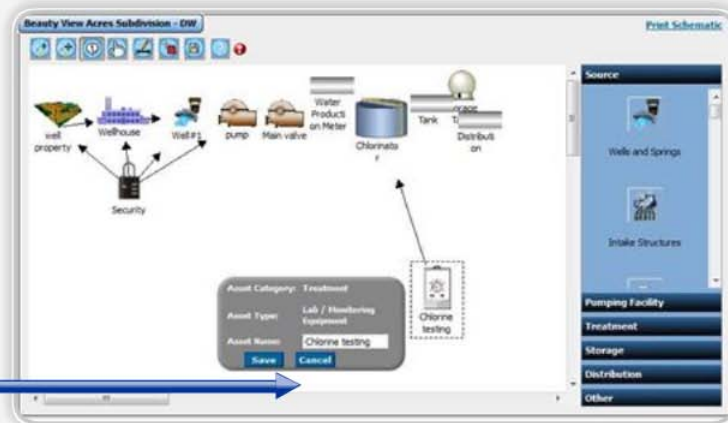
Beauty View Acres Subdivision - DW

Print Schematic

well property

Wellhouse

Well #1

pump

Main valve

Water Production Meter

Chlorinator

Tank

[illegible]

Distribution

Security

Chlorine testing

Asset Category: Treatment

Asset Type: Lab / Monitoring Equipment

Asset Name: Chlorine testing

Save

Cancel

Source

Wells and Springs

Intake Structures

Pumping Facility

Treatment

Storage

Distribution

Other